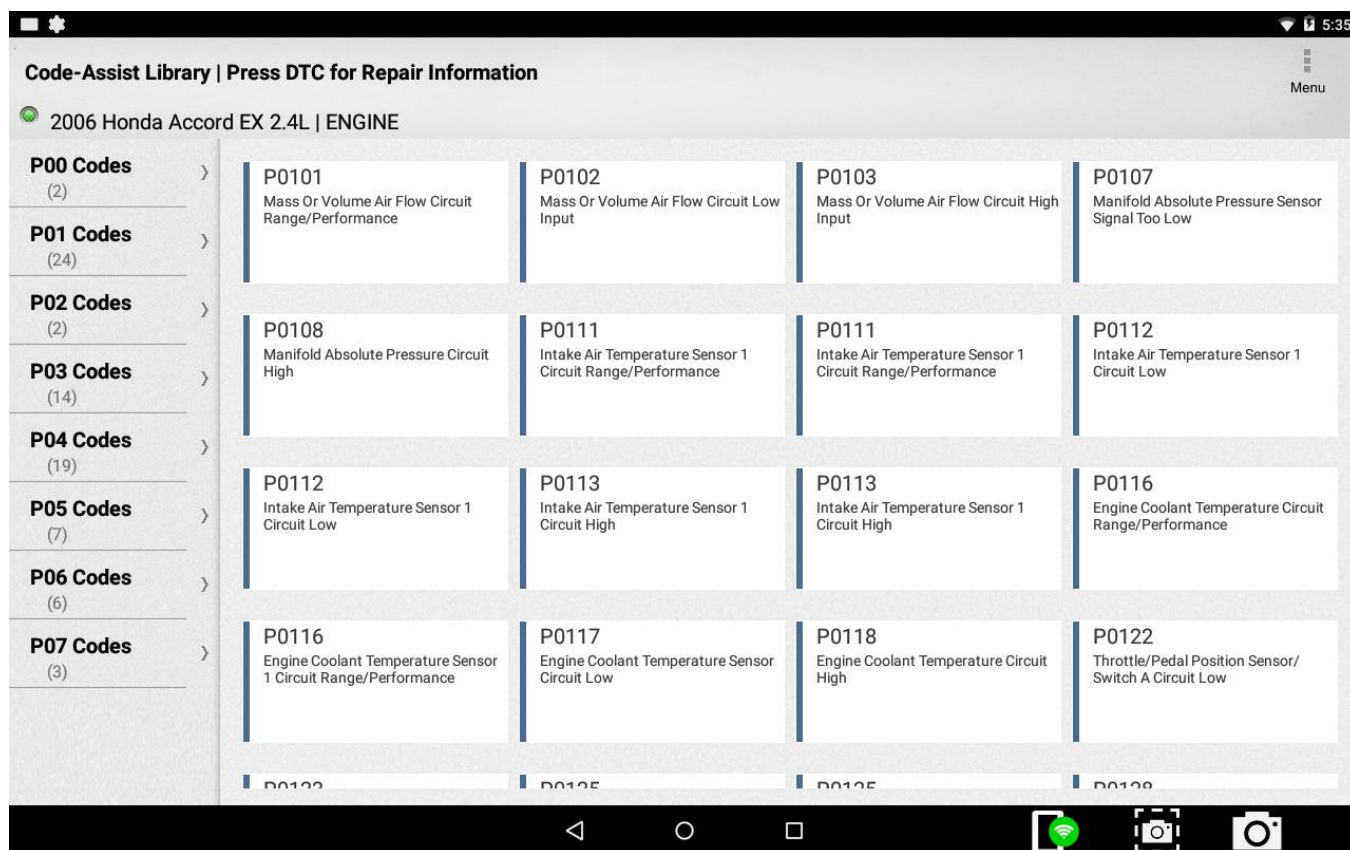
5:35

Code-Assist Library | Press DTC for Repair Information

Menu

2006 Honda Accord EX 2.4L | ENGINE

P00 Codes
(2)

P01 Codes
(24)

P02 Codes
(2)

P03 Codes
(14)

P04 Codes
(19)

P05 Codes
(7)

P06 Codes
(6)

P07 Codes
(3)

P0101
Mass Or Volume Air Flow Circuit Range/Performance

P0102
Mass Or Volume Air Flow Circuit Low Input

P0103
Mass Or Volume Air Flow Circuit High Input

P0107
Manifold Absolute Pressure Sensor Signal Too Low

P0108
Manifold Absolute Pressure Circuit High

P0111
Intake Air Temperature Sensor 1 Circuit Range/Performance

P0111
Intake Air Temperature Sensor 1 Circuit Range/Performance

P0112
Intake Air Temperature Sensor 1 Circuit Low

P0112
Intake Air Temperature Sensor 1 Circuit Low

P0113
Intake Air Temperature Sensor 1 Circuit High

P0113
Intake Air Temperature Sensor 1 Circuit High

P0116
Engine Coolant Temperature Circuit Range/Performance

P0116
Engine Coolant Temperature Sensor 1 Circuit Range/Performance

P0117
Engine Coolant Temperature Sensor Circuit Low

P0118
Engine Coolant Temperature Circuit High

P0122
Throttle/Pedal Position Sensor/ Switch A Circuit Low

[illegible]

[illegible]

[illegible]

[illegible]